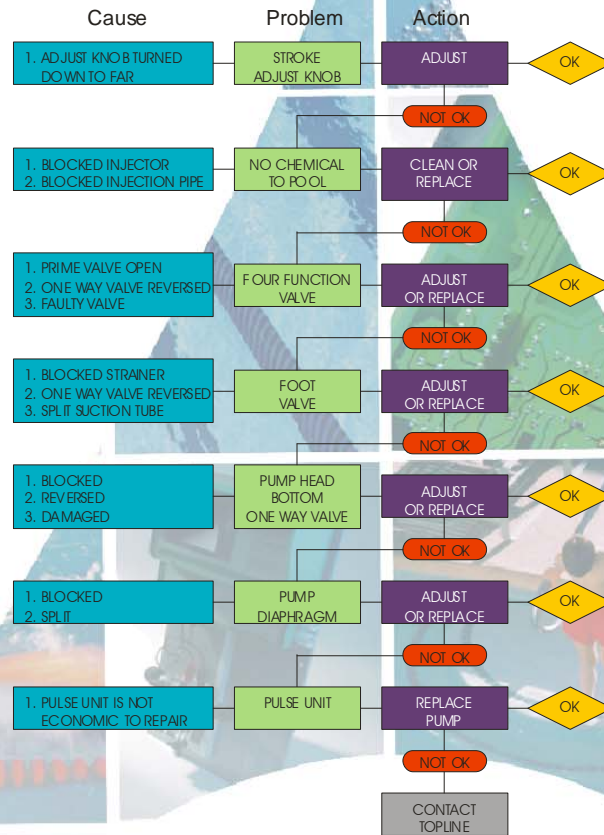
Cause

Problem

Action

1. ADJUST KNOB TURNED DOWN TO FAR

STROKE ADJUST KNOB

ADJUST

OK

NOT OK

1. BLOCKED INJECTOR
2. BLOCKED INJECTION PIPE

NO CHEMICAL TO POOL

CLEAN OR REPLACE

OK

NOT OK

1. PRIME VALVE OPEN
2. ONE WAY VALVE REVERSED
3. FAULTY VALVE

FOUR FUNCTION VALVE

ADJUST OR REPLACE

OK

NOT OK

1. BLOCKED STRAINER
2. ONE WAY VALVE REVERSED
3. SPLIT SUCTION TUBE

FOOT VALVE

ADJUST OR REPLACE

OK

NOT OK

1. BLOCKED
2. REVERSED
3. DAMAGED

PUMP HEAD BOTTOM ONE WAY VALVE

ADJUST OR REPLACE

OK

NOT OK

1. BLOCKED
2. SPLIT

PUMP DIAPHRAGM

ADJUST OR REPLACE

OK

NOT OK

1. PULSE UNIT IS NOT ECONOMIC TO REPAIR

PULSE UNIT

REPLACE PUMP

OK

NOT OK

CONTACT TOPLINE